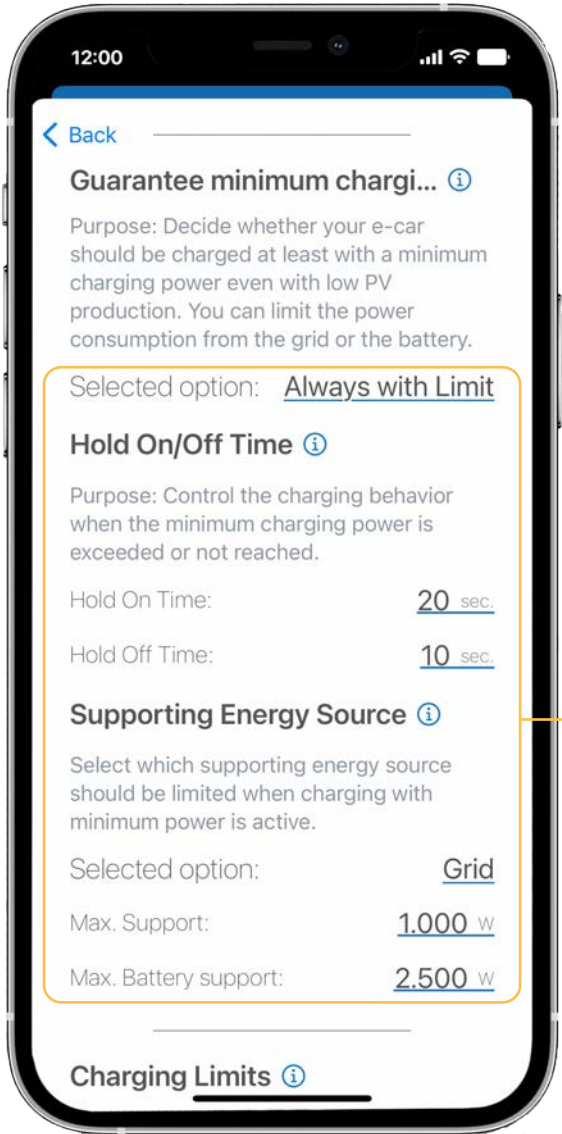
12:00

Back

Guarantee minimum chargi...

Purpose: Decide whether your e-car should be charged at least with a minimum charging power even with low PV production. You can limit the power consumption from the grid or the battery.

Selected option: Always with Limit

Hold On/Off Time

Purpose: Control the charging behavior when the minimum charging power is exceeded or not reached.

Hold On Time: 20 sec.

Hold Off Time: 10 sec.

Supporting Energy Source

Select which supporting energy source should be limited when charging with minimum power is active.

Selected option: Grid

Max. Support: 1.000 W

Max. Battery support: 2.500 W

Charging Limits